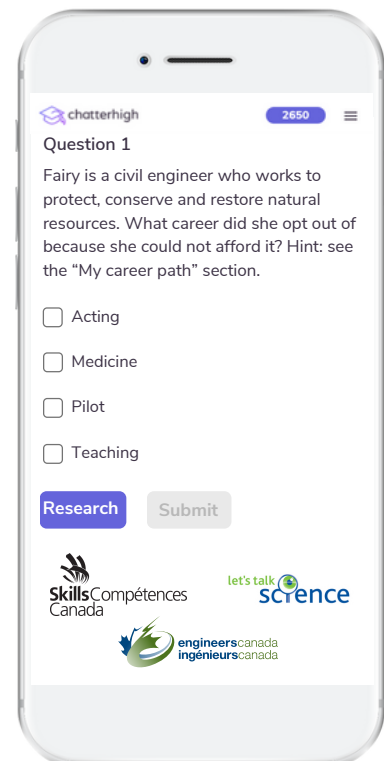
chatterhigh
2650

Question 1

Fairy is a civil engineer who works to protect, conserve and restore natural resources. What career did she opt out of because she could not afford it? Hint: see the “My career path” section.

Acting

Medicine

Pilot

Teaching

Research
Submit

SkillsCompétences Canada

let's talk science

engineerscanada
ingénieurscanada